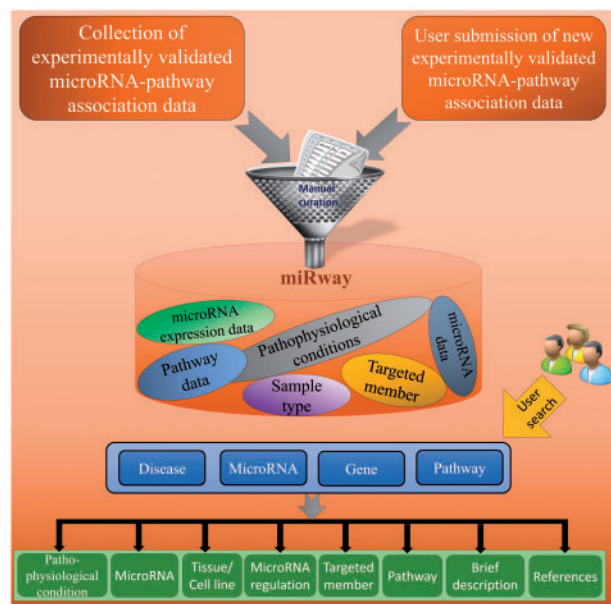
Collection of experimentally validated microRNA-pathway association data

User submission of new experimentally validated microRNA-pathway association data

Manual curation

miRway

microRNA expression data

Pathophysiological conditions

microRNA data

Pathway data

Sample type

Targeted member

User search

Disease

MicroRNA

Gene

Pathway

Patho-physiological condition

MicroRNA

Tissue/ Cell line

MicroRNA regulation

Targeted member

Pathway

Brief description

References